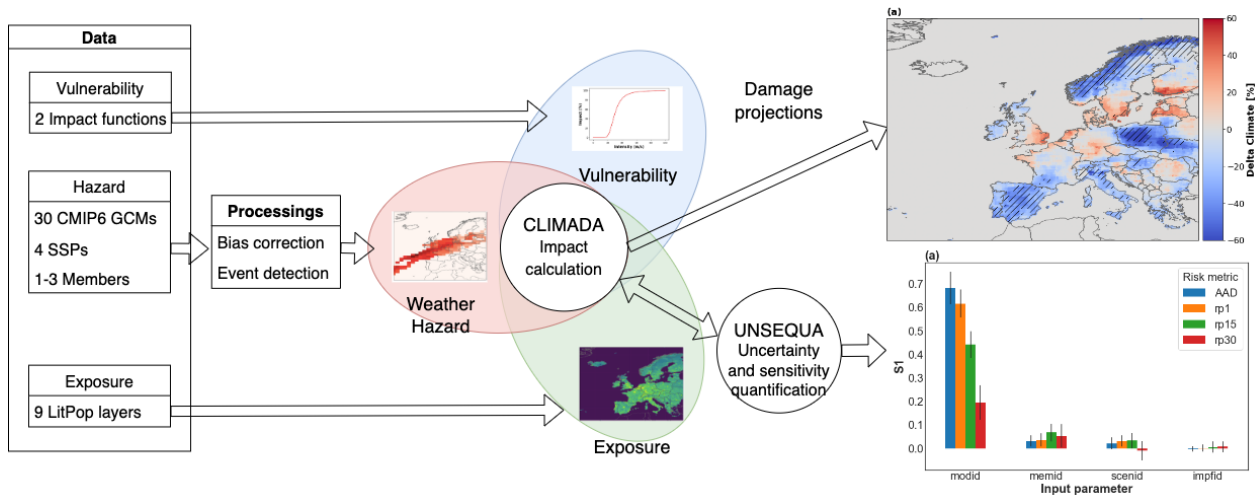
Data

Vulnerability
2 Impact functions

Hazard
30 CMIP6 GCMs
4 SSPs
1-3 Members

Exposure
9 LitPop layers

Processings
Bias correction
Event detection

Weather Hazard

Vulnerability

CLIMADA
Impact calculation

Exposure

Damage projections

UNSEQUA
Uncertainty and sensitivity quantification

(a)
Delta Climate [%]
60
40
20
0
−20
−40
−60

(a)
Risk metric
AAD
rp1
rp15
rp30
S1
0.7
0.6
0.5
0.4
0.3
0.2
0.1
0.0
modid
memid
scenid
impfid
Input parameter